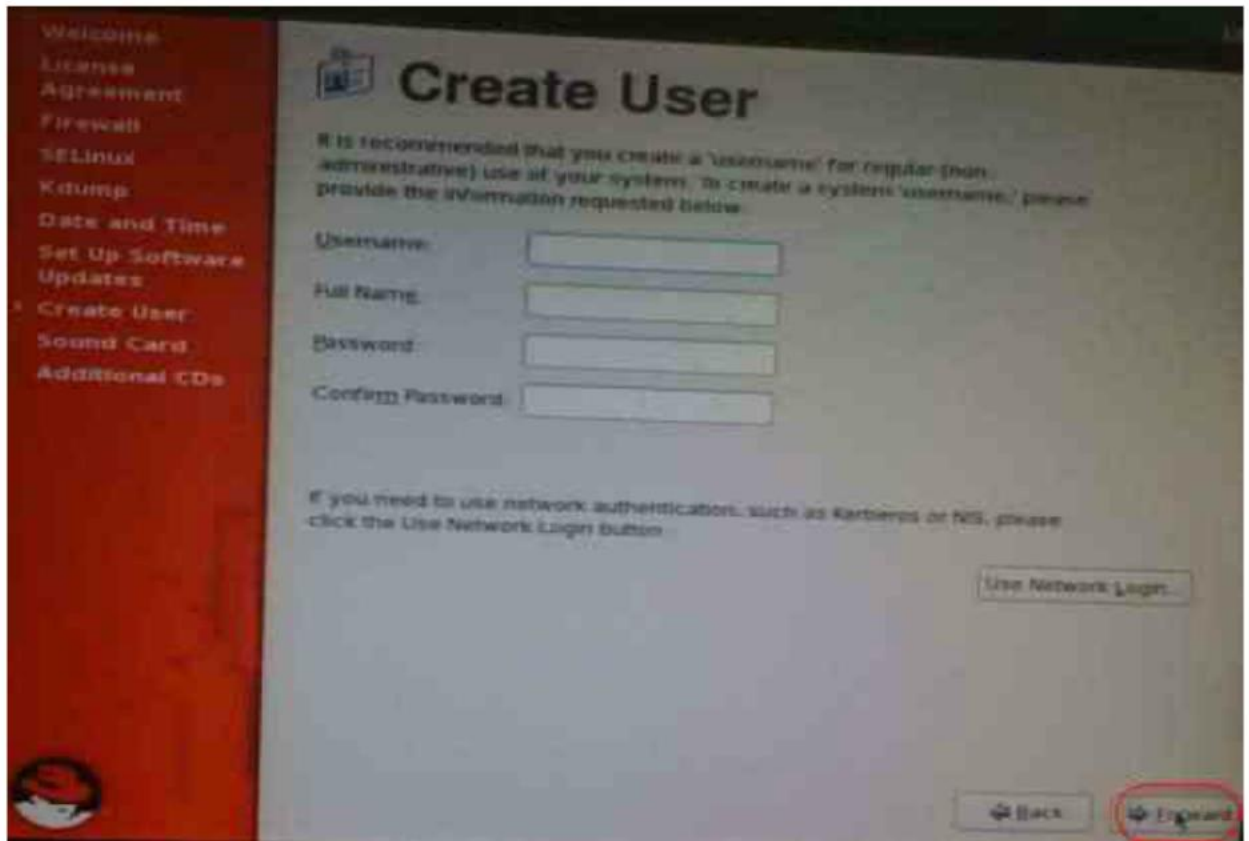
Welcome
License Agreement
Firewall
SELinux
Kdump
Date and Time
Set Up Software Updates
Create User
Sound Card
Additional CDs

Create User

It is recommended that you create a 'username' for regular (non-administrative) use of your system. To create a system 'username,' please provide the information requested below.

Username:
Full Name:
Password:
Confirm Password:

If you need to use network authentication, such as Kerberos or NIS, please click the Use Network Login button.

Use Network Login...

Back
Forward